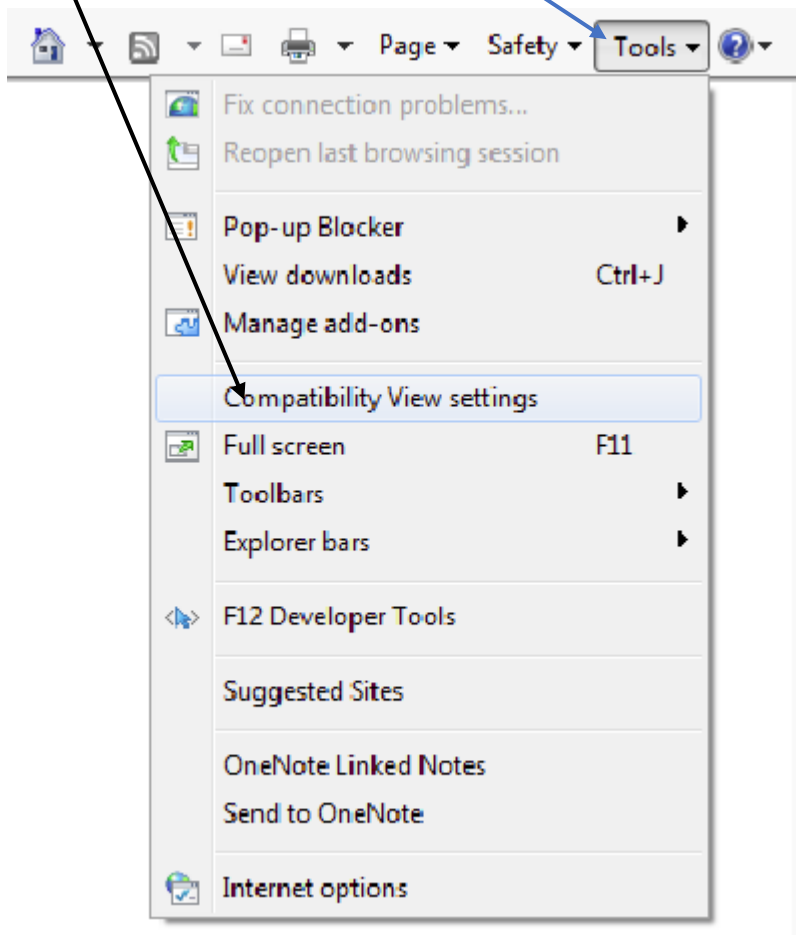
Page ▾ Safety ▾ Tools ▾

Fix connection problems...
Reopen last browsing session

Pop-up Blocker ▸
View downloads Ctrl+J
Manage add-ons

Compatibility View settings
Full screen F11
Toolbars ▸
Explorer bars ▸

F12 Developer Tools

Suggested Sites

OneNote Linked Notes
Send to OneNote

Internet options